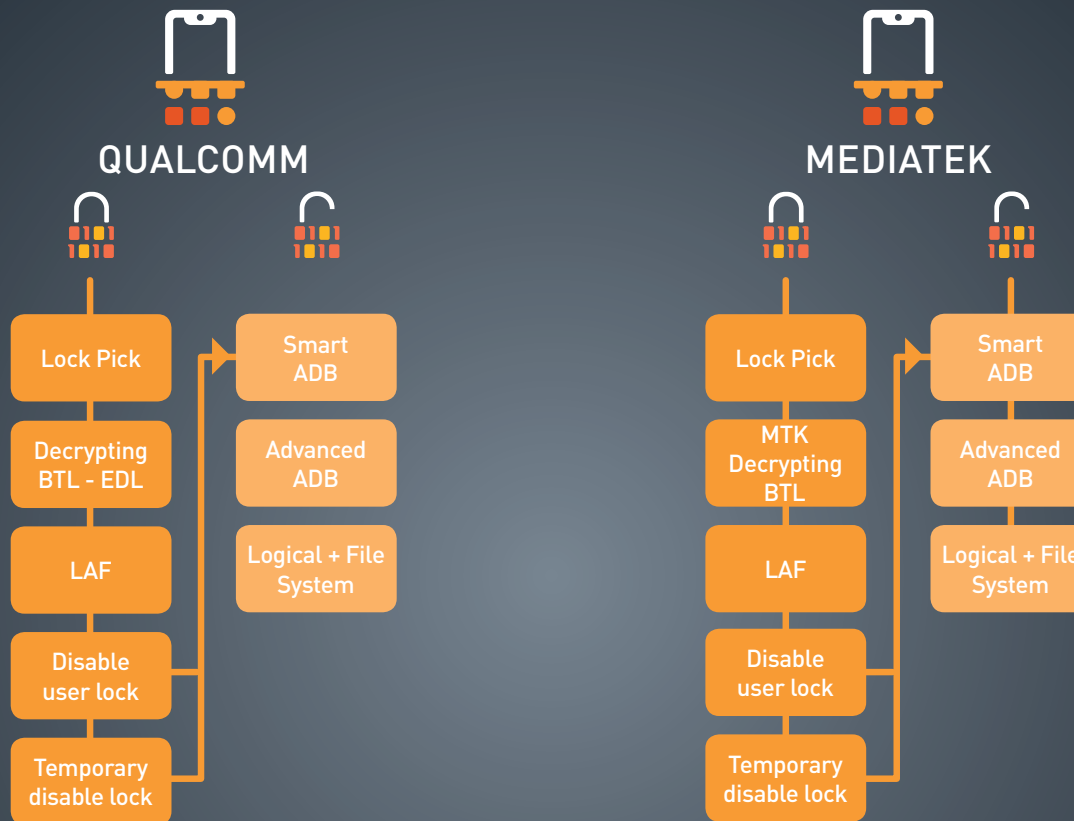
QUALCOMM

Lock Pick

Decrypting BTL - EDL

LAF

Disable user lock

Temporary disable lock

Smart ADB

Advanced ADB

Logical + File System

MEDIATEK

Lock Pick

MTK Decrypting BTL

LAF

Disable user lock

Temporary disable lock

Smart ADB

Advanced ADB

Logical + File System